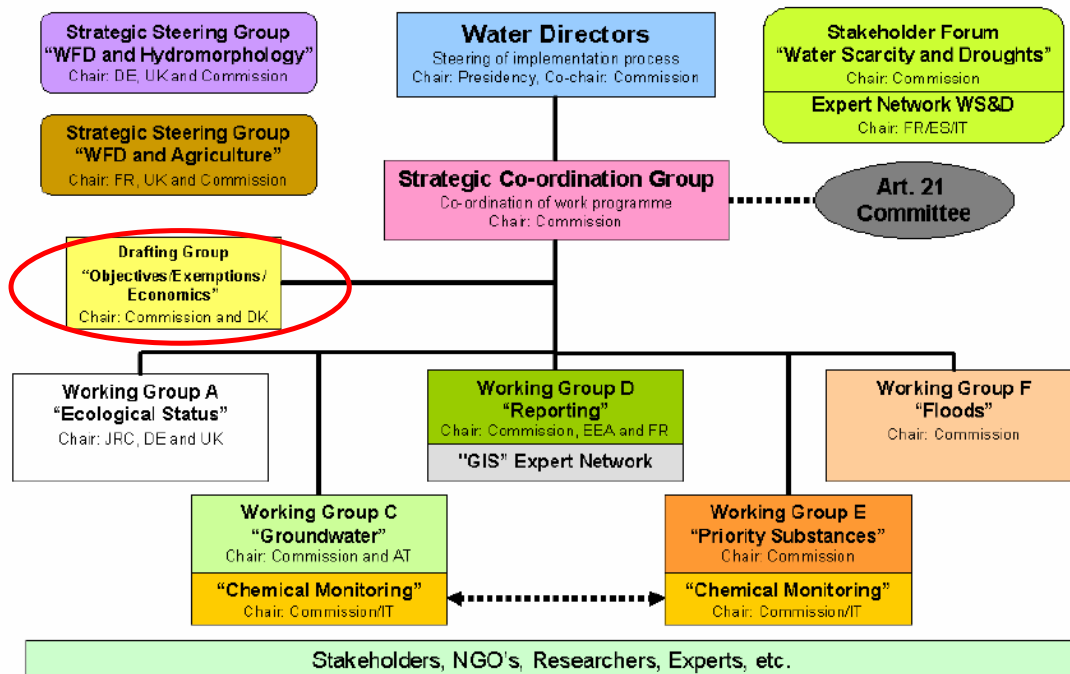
Strategic Steering Group
“WFD and Hydromorphology”
Chair: DE, UK and Commission

Water Directors
Steering of implementation process
Chair: Presidency, Co-chair: Commission

Stakeholder Forum
“Water Scarcity and Droughts”
Chair: Commission

Expert Network WS&D
Chair: FR/ES/IT

Strategic Steering Group
“WFD and Agriculture”
Chair: FR, UK and Commission

Strategic Co-ordination Group
Co-ordination of work programme
Chair: Commission

Art. 21
Committee

Drafting Group
“Objectives/Exemptions/
Economics”
Chair: Commission and DK

Working Group A
“Ecological Status”
Chair: JRC, DE and UK

Working Group D
“Reporting”
Chair: Commission, EEA and FR

"GIS" Expert Network

Working Group F
“Floods”
Chair: Commission

Working Group C
“Groundwater”
Chair: Commission and AT

“Chemical Monitoring”
Chair: Commission/IT

Working Group E
“Priority Substances”
Chair: Commission

“Chemical Monitoring”
Chair: Commission/IT

Stakeholders, NGO’s, Researchers, Experts, etc.